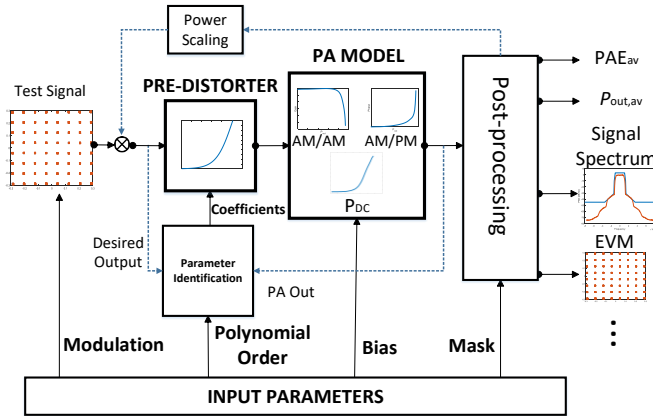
Power Scaling

Test Signal

PRE-DISTORTER

PA MODEL

AM/AM

AM/PM

$P_{DC}$

Coefficients

Desired Output

Parameter Identification

PA Out

Post-processing

$PAE_{av}$

$P_{out,av}$

Signal Spectrum

EVM

⋮

Modulation

Polynomial Order

Bias

Mask

INPUT PARAMETERS